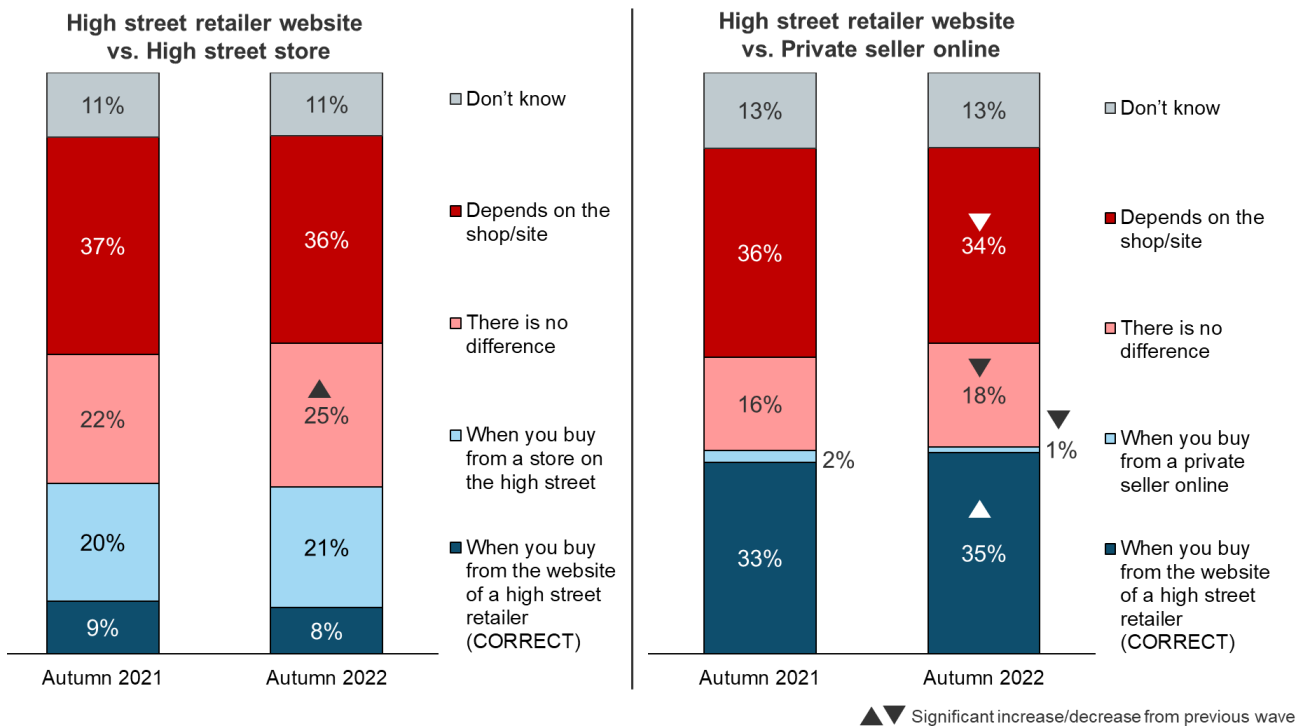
High street retailer website vs. High street store

11%
37%
22%
25%
20%
9%
11%
36%
21%
8%

Autumn 2021
Autumn 2022

Don't know
Depends on the shop/site
There is no difference
When you buy from a store on the high street
When you buy from the website of a high street retailer (CORRECT)

High street retailer website vs. Private seller online

13%
36%
16%
2%
33%
13%
34%
18%
1%
35%

Autumn 2021
Autumn 2022

Don't know
Depends on the shop/site
There is no difference
When you buy from a private seller online
When you buy from the website of a high street retailer (CORRECT)

Significant increase/decrease from previous wave